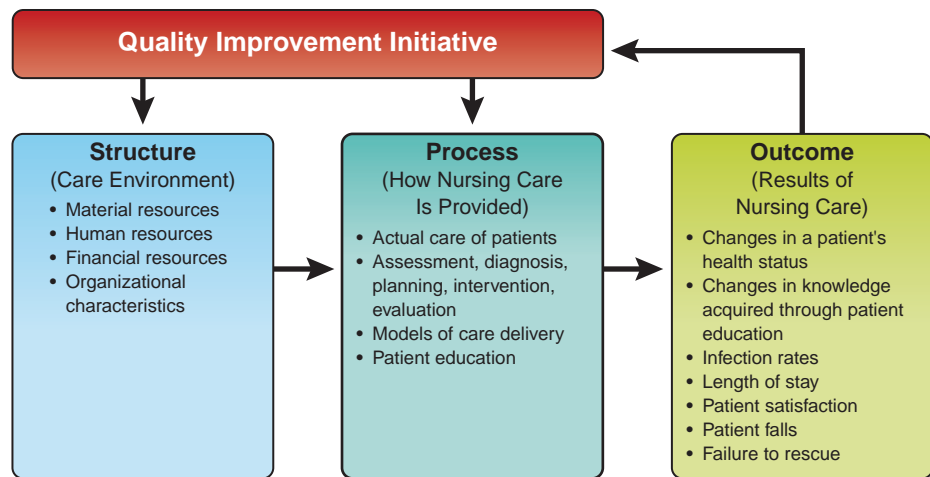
Quality Improvement Initiative

Structure
(Care Environment)
• Material resources
• Human resources
• Financial resources
• Organizational characteristics

Process
(How Nursing Care Is Provided)
• Actual care of patients
• Assessment, diagnosis, planning, intervention, evaluation
• Models of care delivery
• Patient education

Outcome
(Results of Nursing Care)
• Changes in a patient's health status
• Changes in knowledge acquired through patient education
• Infection rates
• Length of stay
• Patient satisfaction
• Patient falls
• Failure to rescue